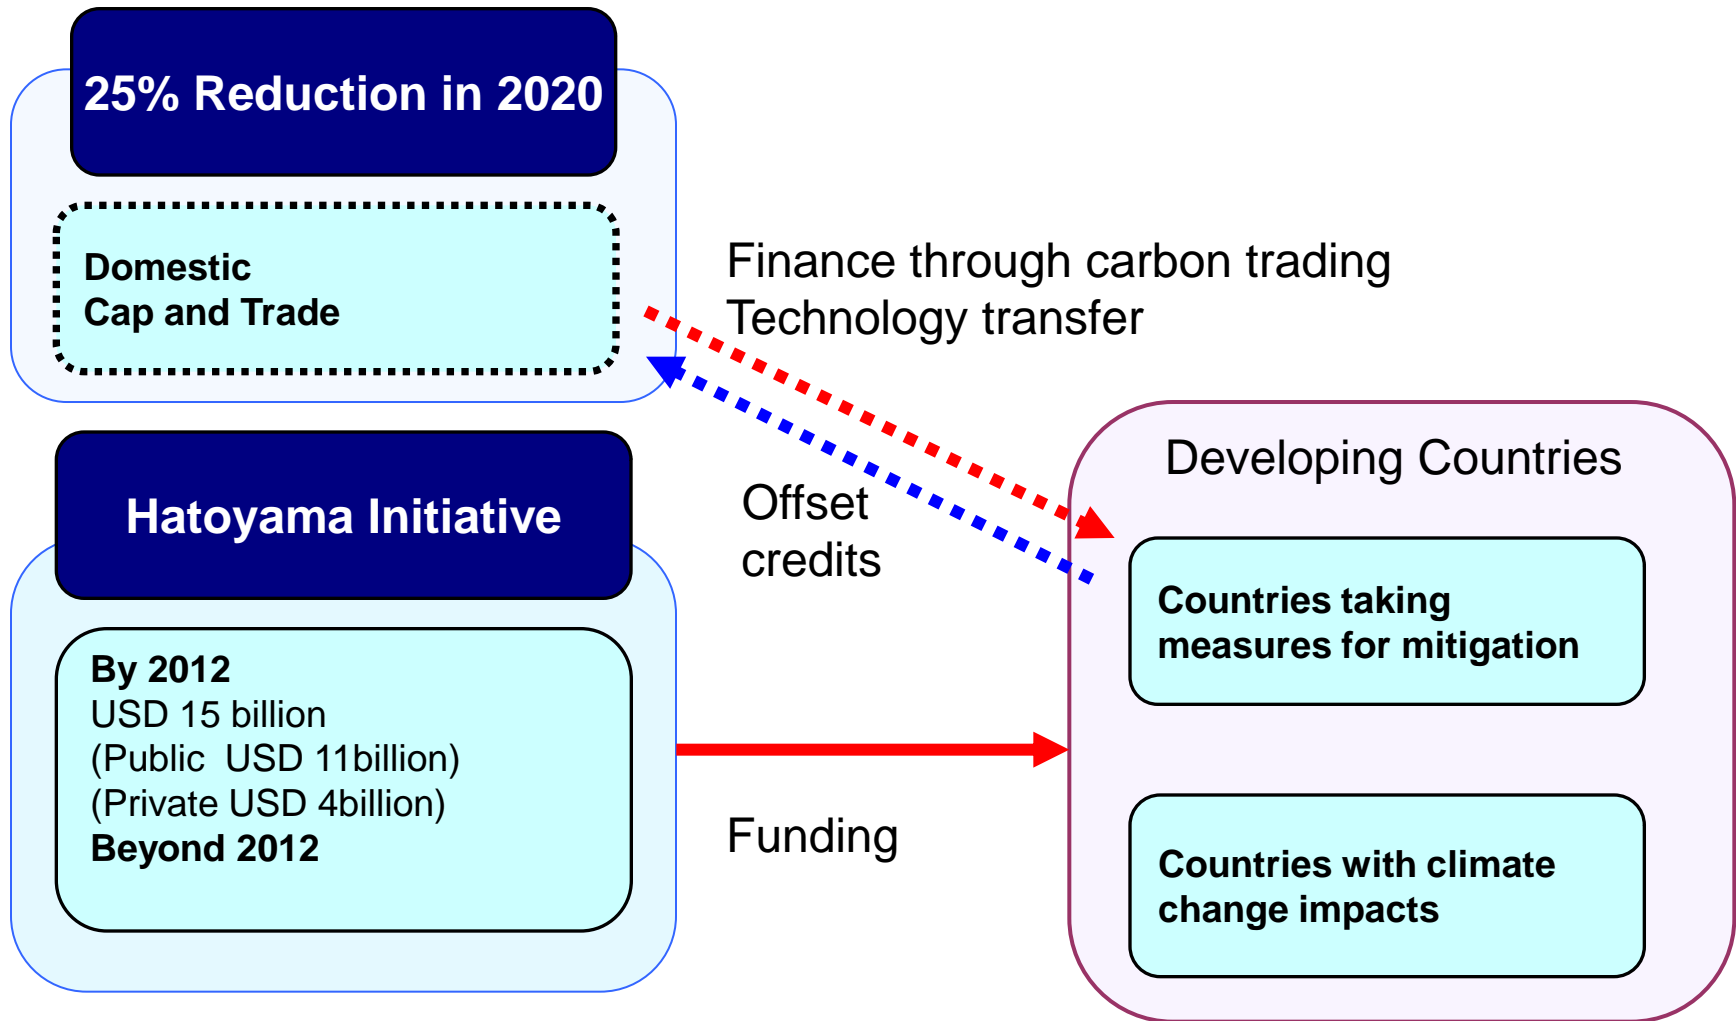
25% Reduction in 2020

Domestic
Cap and Trade

Finance through carbon trading
Technology transfer

Offset credits

Hatoyama Initiative

By 2012
USD 15 billion
(Public USD 11billion)
(Private USD 4billion)
Beyond 2012

Funding

Developing Countries

Countries taking measures for mitigation

Countries with climate change impacts